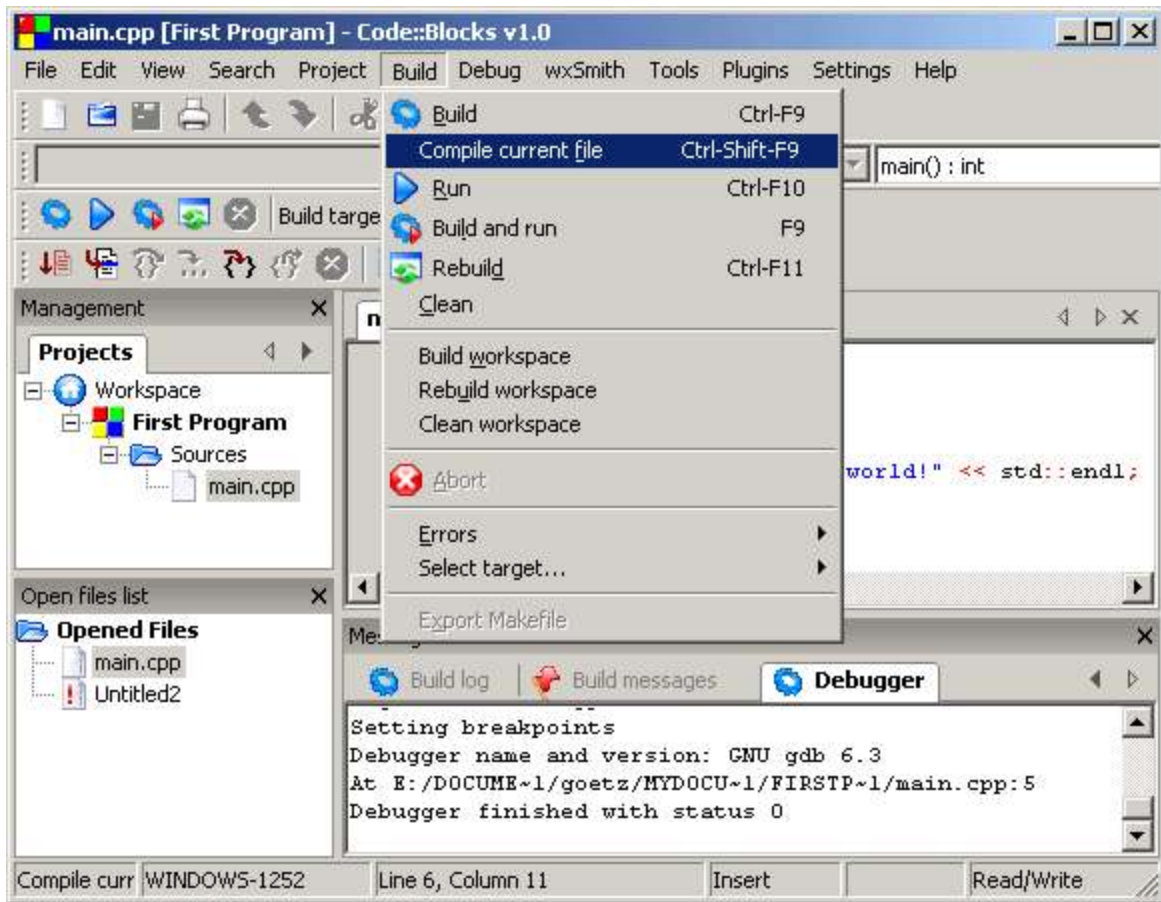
main.cpp [First Program] - Code::Blocks v1.0

File Edit View Search Project Build Debug wxSmith Tools Plugins Settings Help

Build Ctrl-F9
Compile current file Ctrl-Shift-F9
Run Ctrl-F10
Build and run F9
Rebuild Ctrl-F11
Clean

Build workspace
Rebuild workspace
Clean workspace

Abort

Errors
Select target...

Export Makefile

main() : int

Build targe

Management
Projects
Workspace
First Program
Sources
main.cpp

n

world!" << std::endl;

Open files list
Opened Files
main.cpp
Untitled2

Mes

Build log
Build messages
Debugger

Setting breakpoints
Debugger name and version: GNU gdb 6.3
At E:/DOCUME~1/goetz/MYDOCU~1/FIRSTP~1/main.cpp:5
Debugger finished with status 0

Compile curr WINDOWS-1252 Line 6, Column 11 Insert Read/Write